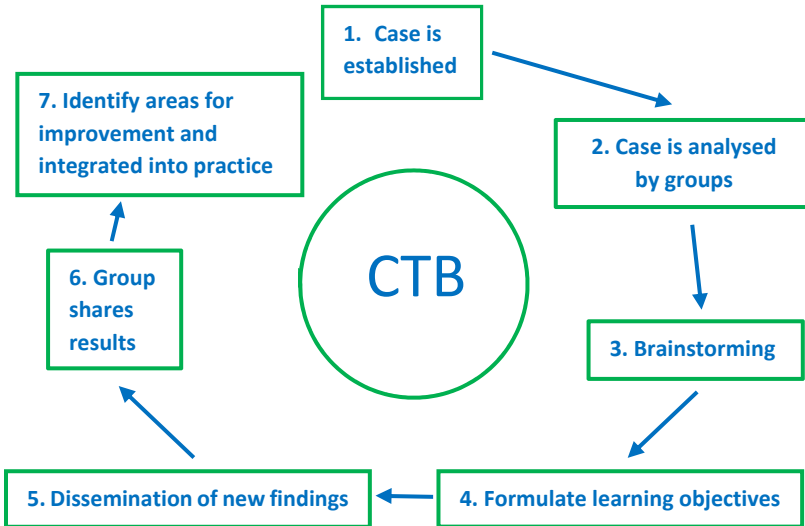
1. Case is established

2. Case is analysed by groups

3. Brainstorming

4. Formulate learning objectives

5. Dissemination of new findings

6. Group shares results

7. Identify areas for improvement and integrated into practice

CTB